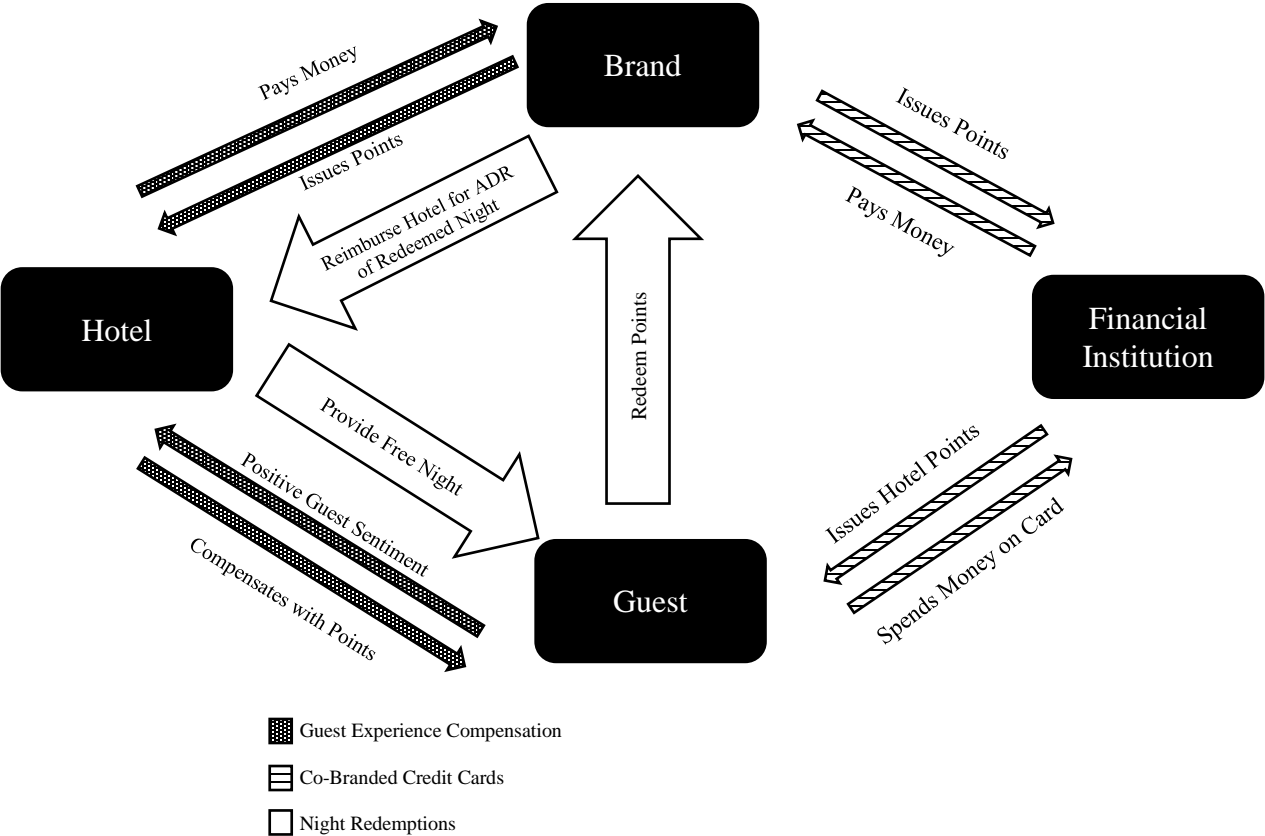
Pays Money

Issues Points

Brand

Issues Points

Pays Money

Reimburse Hotel for ADR of Redeemed Night

Hotel

Redeem Points

Financial Institution

Provide Free Night

Positive Guest Sentiment

Compensates with Points

Guest

Issues Hotel Points

Spends Money on Card

Guest Experience Compensation

Co-Branded Credit Cards

Night Redemptions